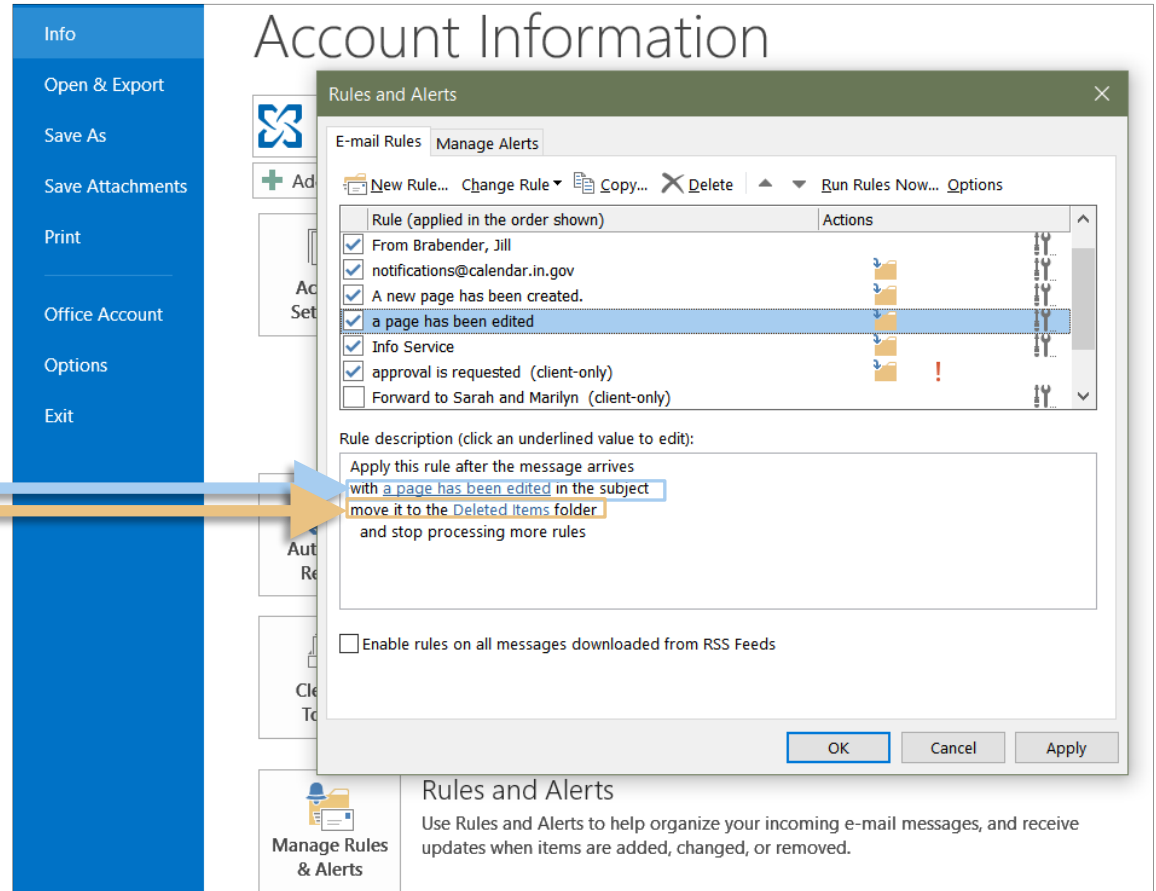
Info
Open & Export
Save As
Save Attachments
Print
Office Account
Options
Exit

Account Information

Ad

Ac
Set

Aut
Re

Cle
To

Rules and Alerts

E-mail Rules
Manage Alerts

New Rule... Change Rule Copy... Delete Run Rules Now... Options

| Rule (applied in the order shown) | Actions |
|---|---|
| From Brabender, Jill | |
| notifications@calendar.in.gov | |
| A new page has been created. | |
| a page has been edited | |
| Info Service | |
| approval is requested (client-only) | ! |
| Forward to Sarah and Marilyn (client-only) | |

Rule description (click an underlined value to edit):
Apply this rule after the message arrives
with a page has been edited in the subject
move it to the Deleted Items folder
and stop processing more rules

Enable rules on all messages downloaded from RSS Feeds

OK
Cancel
Apply

Manage Rules & Alerts

Rules and Alerts
Use Rules and Alerts to help organize your incoming e-mail messages, and receive updates when items are added, changed, or removed.